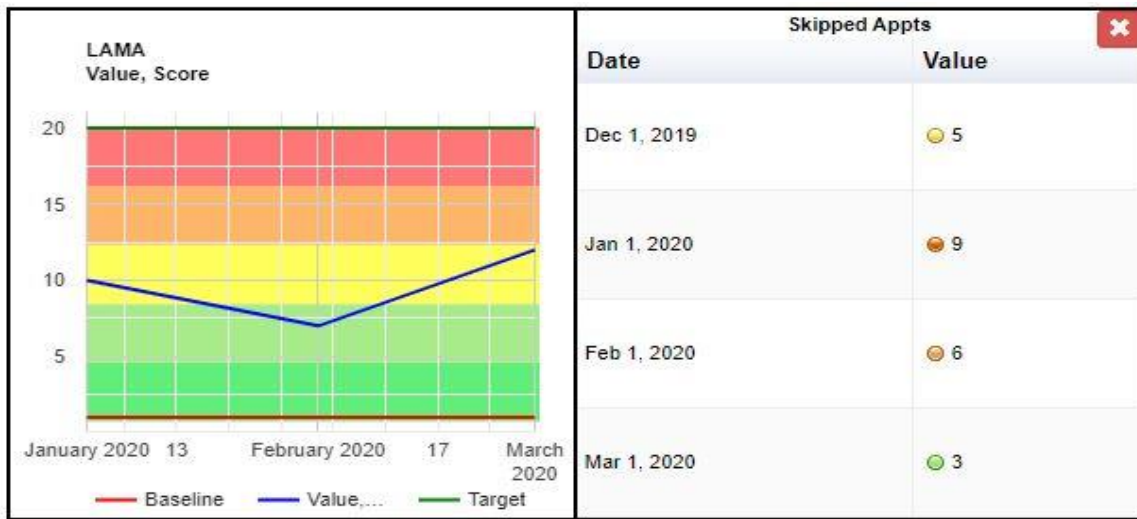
LAMA
Value, Score

20
15
10
5

January 2020 13 February 2020 17 March 2020

Baseline Value,... Target

Skipped Appts

| Date | Value |
|---|---|
| Dec 1, 2019 | 5 |
| Jan 1, 2020 | 9 |
| Feb 1, 2020 | 6 |
| Mar 1, 2020 | 3 |